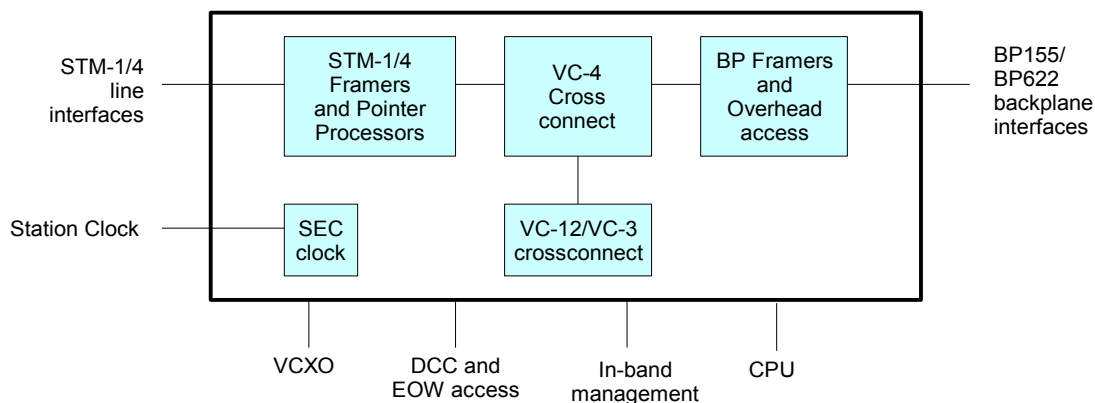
STM-1/4 line interfaces

STM-1/4 Framers and Pointer Processors

VC-4 Cross connect

BP Framers and Overhead access

BP155/ BP622 backplane interfaces

Station Clock

SEC clock

VC-12/VC-3 crossconnect

VCXO

DCC and EOW access

In-band management

CPU